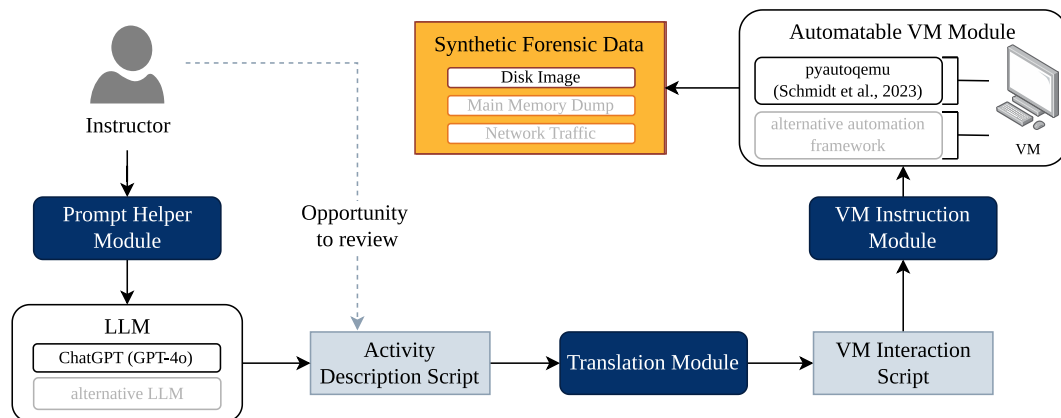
Instructor

Prompt Helper Module

LLM

ChatGPT (GPT-4o)

alternative LLM

Opportunity to review

Activity Description Script

Translation Module

VM Interaction Script

VM Instruction Module

Synthetic Forensic Data

Disk Image

Main Memory Dump

Network Traffic

Automatable VM Module

pyautoqemu (Schmidt et al., 2023)

alternative automation framework

VM